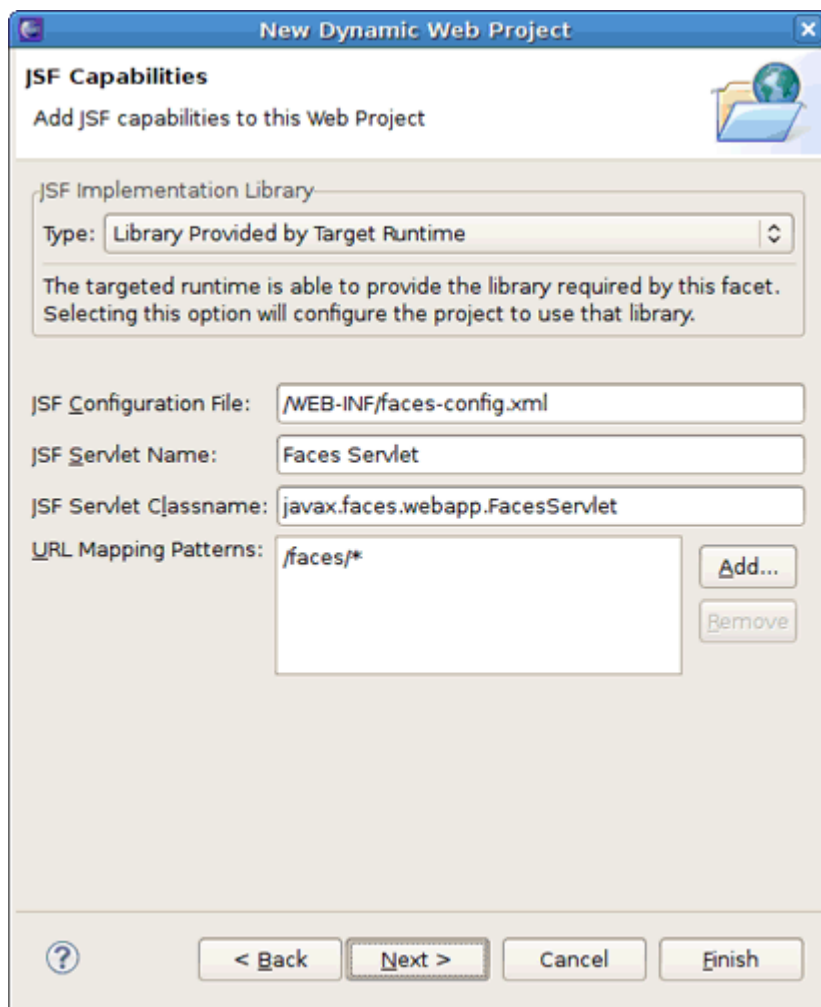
New Dynamic Web Project

JSF Capabilities

Add JSF capabilities to this Web Project

JSF Implementation Library

Type: Library Provided by Target Runtime

The targeted runtime is able to provide the library required by this facet. Selecting this option will configure the project to use that library.

JSF Configuration File: /WEB-INF/faces-config.xml

JSF Servlet Name: Faces Servlet

JSF Servlet Classname: javax.faces.webapp.FacesServlet

URL Mapping Patterns: /faces/*

Add...

Remove

?

< Back

Next >

Cancel

Finish